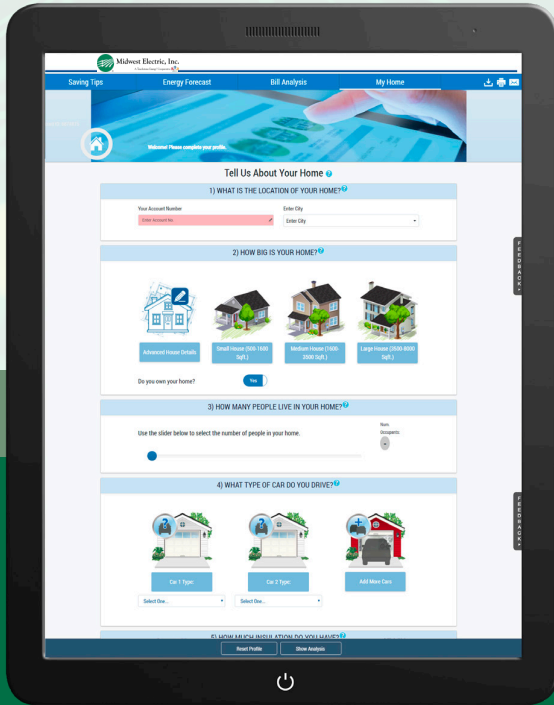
Midwest Electric, Inc.

Saving Tips
Energy Forecast
Bill Analysis
My Home

Welcome! Please complete your profile.

Tell Us About Your Home

1) WHAT IS THE LOCATION OF YOUR HOME?

Your Account Number
Enter Account No.
Enter City
Enter City

2) HOW BIG IS YOUR HOME?

Advanced House Details
Small House (500-1500 Sqft.)
Medium House (1500-3500 Sqft.)
Large House (3500-5000 Sqft.)

Do you own your home?
Yes

3) HOW MANY PEOPLE LIVE IN YOUR HOME?

Use the slider below to select the number of people in your home.
Num Occupants
-

4) WHAT TYPE OF CAR DO YOU DRIVE?

Car 1 Type:
Car 2 Type:
Add More Cars
Select One...
Select One...

5) HOW MUCH INSULATION DO YOU HAVE?

Reset Profile
Show Analysis

FEEDBACK
FEEDBACK